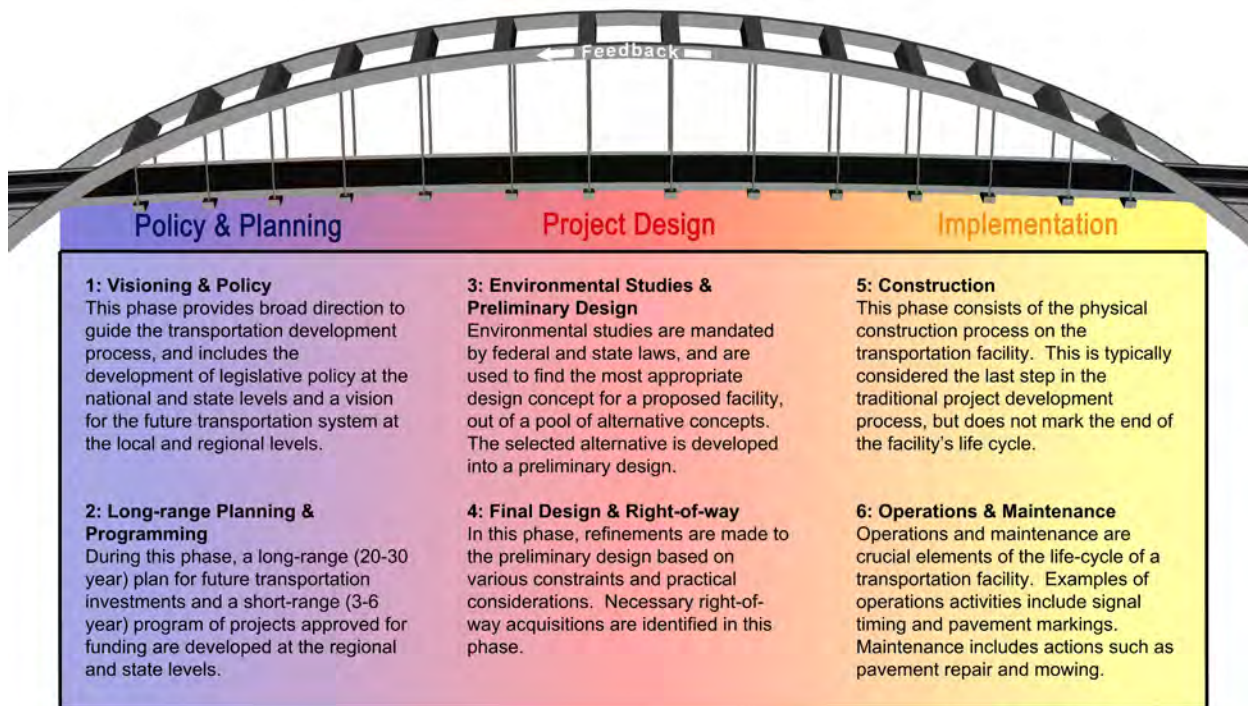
Feedback

Policy & Planning

Project Design

Implementation

1: Visioning & Policy
This phase provides broad direction to guide the transportation development process, and includes the development of legislative policy at the national and state levels and a vision for the future transportation system at the local and regional levels.

2: Long-range Planning & Programming
During this phase, a long-range (20-30 year) plan for future transportation investments and a short-range (3-6 year) program of projects approved for funding are developed at the regional and state levels.

3: Environmental Studies & Preliminary Design
Environmental studies are mandated by federal and state laws, and are used to find the most appropriate design concept for a proposed facility, out of a pool of alternative concepts. The selected alternative is developed into a preliminary design.

4: Final Design & Right-of-way
In this phase, refinements are made to the preliminary design based on various constraints and practical considerations. Necessary right-of-way acquisitions are identified in this phase.

5: Construction
This phase consists of the physical construction process on the transportation facility. This is typically considered the last step in the traditional project development process, but does not mark the end of the facility's life cycle.

6: Operations & Maintenance
Operations and maintenance are crucial elements of the life-cycle of a transportation facility. Examples of operations activities include signal timing and pavement markings. Maintenance includes actions such as pavement repair and mowing.